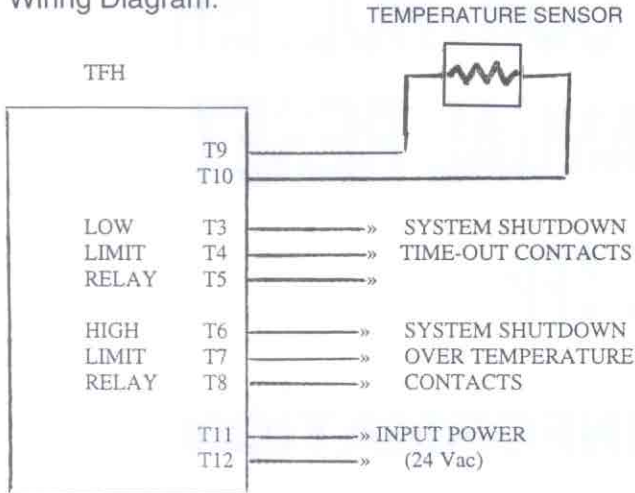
Wiring Diagram:

TEMPERATURE SENSOR

TFH

T9
T10

LOW LIMIT RELAY
T3
T4
T5

» SYSTEM SHUTDOWN
» TIME-OUT CONTACTS
»

HIGH LIMIT RELAY
T6
T7
T8

» SYSTEM SHUTDOWN
» OVER TEMPERATURE
» CONTACTS

T11
T12

» INPUT POWER
» (24 Vac)